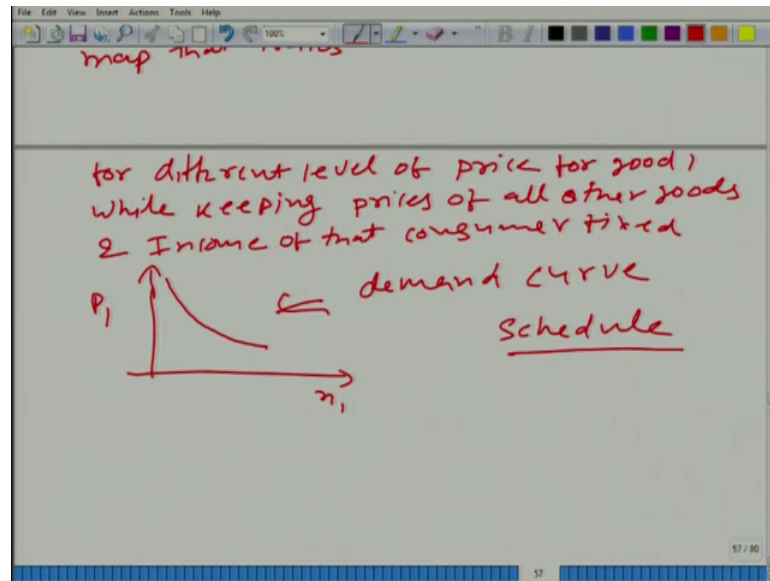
File Edit View Insert Actions Tools Help

100%

map that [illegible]

for different level of price for good 1 while keeping prices of all other goods & Income of that consumer fixed

$p_1$

$x_1$

demand curve

Schedule

57 / 80

57